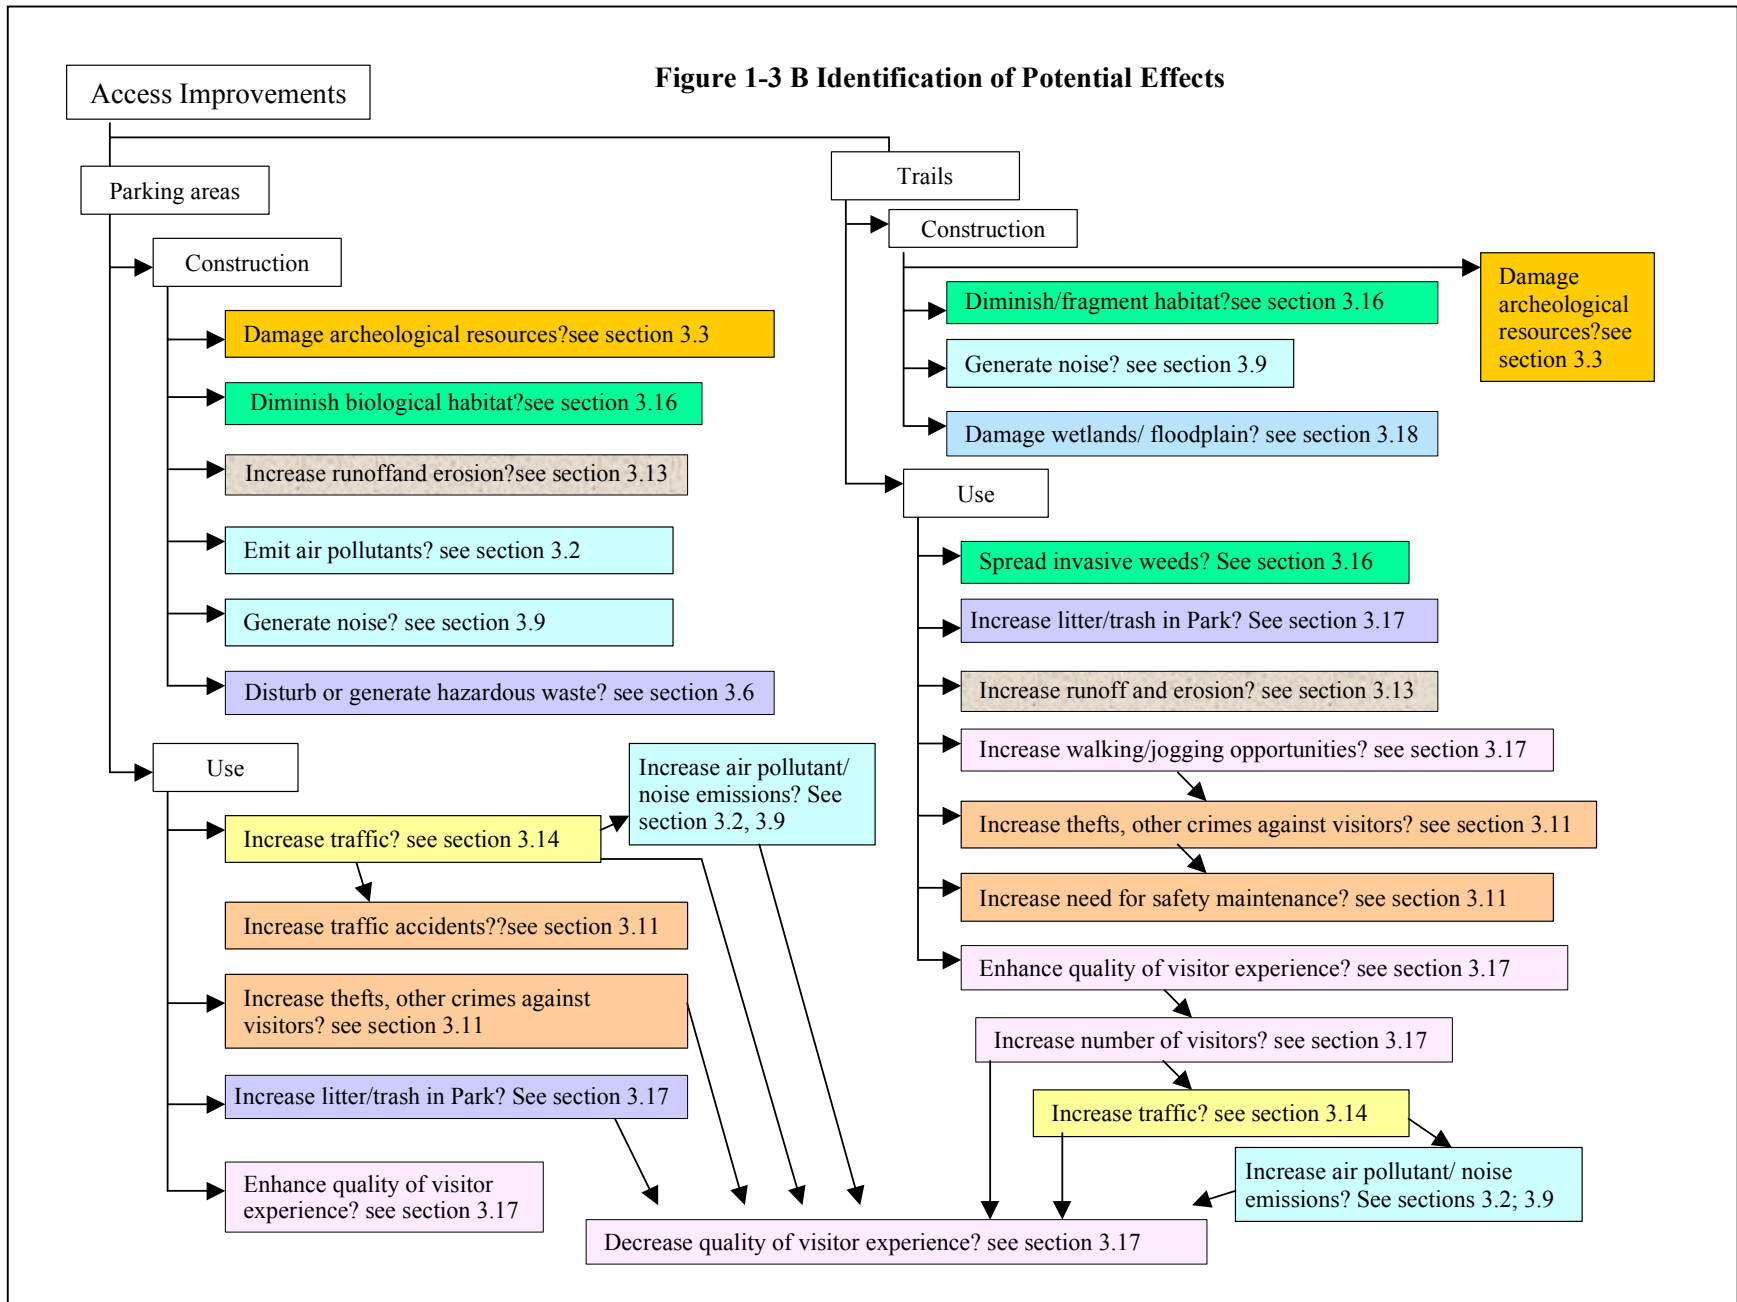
Access Improvements

Figure 1-3 B Identification of Potential Effects

Parking areas

Construction

Damage archeological resources?see section 3.3

Diminish biological habitat?see section 3.16

Increase runoffand erosion?see section 3.13

Emit air pollutants? see section 3.2

Generate noise? see section 3.9

Disturb or generate hazardous waste? see section 3.6

Use

Increase traffic? see section 3.14

Increase air pollutant/ noise emissions? See section 3.2, 3.9

Increase traffic accidents??see section 3.11

Increase thefts, other crimes against visitors? see section 3.11

Increase litter/trash in Park? See section 3.17

Enhance quality of visitor experience? see section 3.17

Trails

Construction

Damage archeological resources?see section 3.3

Diminish/fragment habitat?see section 3.16

Generate noise? see section 3.9

Damage wetlands/ floodplain? see section 3.18

Use

Spread invasive weeds? See section 3.16

Increase litter/trash in Park? See section 3.17

Increase runoff and erosion? see section 3.13

Increase walking/jogging opportunities? see section 3.17

Increase thefts, other crimes against visitors? see section 3.11

Increase need for safety maintenance? see section 3.11

Enhance quality of visitor experience? see section 3.17

Increase number of visitors? see section 3.17

Increase traffic? see section 3.14

Increase air pollutant/ noise emissions? See sections 3.2; 3.9

Decrease quality of visitor experience? see section 3.17